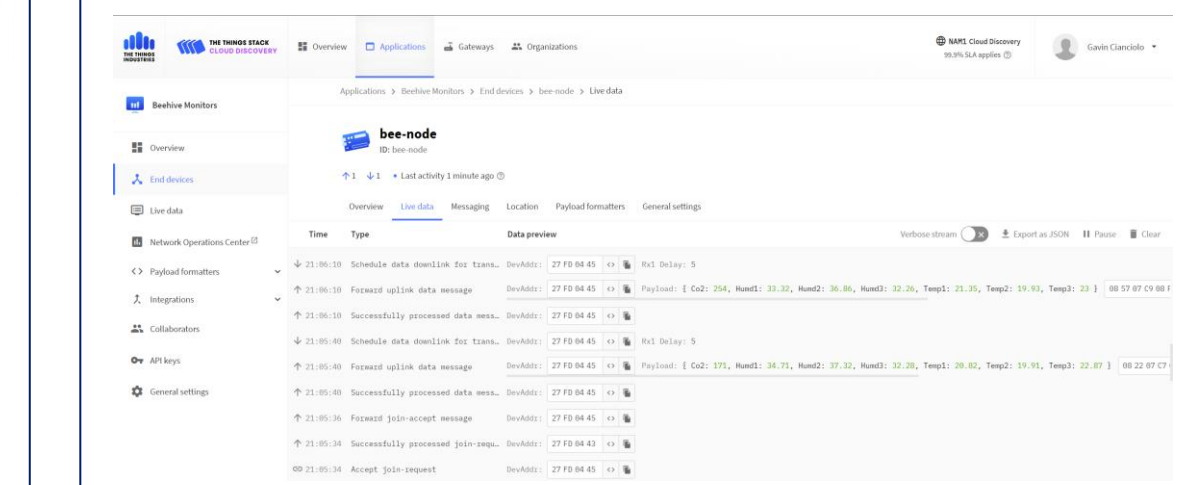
THE THINGS INDUSTRIES THE THINGS STACK CLOUD DISCOVERY Overview Applications Gateways Organizations NAM1 Cloud Discovery 99.9% SLA applies Gavin Cianciolo

Beehive Monitors

Overview

End devices

Live data

Network Operations Center

Payload formatters

Integrations

Collaborators

API keys

General settings

Applications > Beehive Monitors > End devices > bee-node > Live data

bee-node
ID: bee-node

↑1 ↓1 • Last activity 1 minute ago

Overview Live data Messaging Location Payload formatters General settings

Time Type Data preview Verbose stream Export as JSON Pause Clear

| Time | Type | Data preview |
|---|---|---|
| ↓ 21:06:10 | Schedule data downlink for trans… | DevAddr: 27 FD 04 45 Rx1 Delay: 5 |
| ↑ 21:06:10 | Forward uplink data message | DevAddr: 27 FD 04 45 Payload: { Co2: 254, Humd1: 33.32, Humd2: 36.86, Humd3: 32.26, Temp1: 21.35, Temp2: 19.93, Temp3: 23 } 00 57 07 C9 00 F |
| ↑ 21:06:10 | Successfully processed data mess… | DevAddr: 27 FD 04 45 |
| ↓ 21:05:40 | Schedule data downlink for trans… | DevAddr: 27 FD 04 45 Rx1 Delay: 5 |
| ↑ 21:05:40 | Forward uplink data message | DevAddr: 27 FD 04 45 Payload: { Co2: 171, Humd1: 34.71, Humd2: 37.32, Humd3: 32.28, Temp1: 20.82, Temp2: 19.91, Temp3: 22.87 } 00 22 07 C7 |
| ↑ 21:05:40 | Successfully processed data mess… | DevAddr: 27 FD 04 45 |
| ↑ 21:05:36 | Forward join-accept message | DevAddr: 27 FD 04 45 |
| ↑ 21:05:34 | Successfully processed join-requ… | DevAddr: 27 FD 04 43 |
| ∞ 21:05:34 | Accept join-request | DevAddr: 27 FD 04 45 |